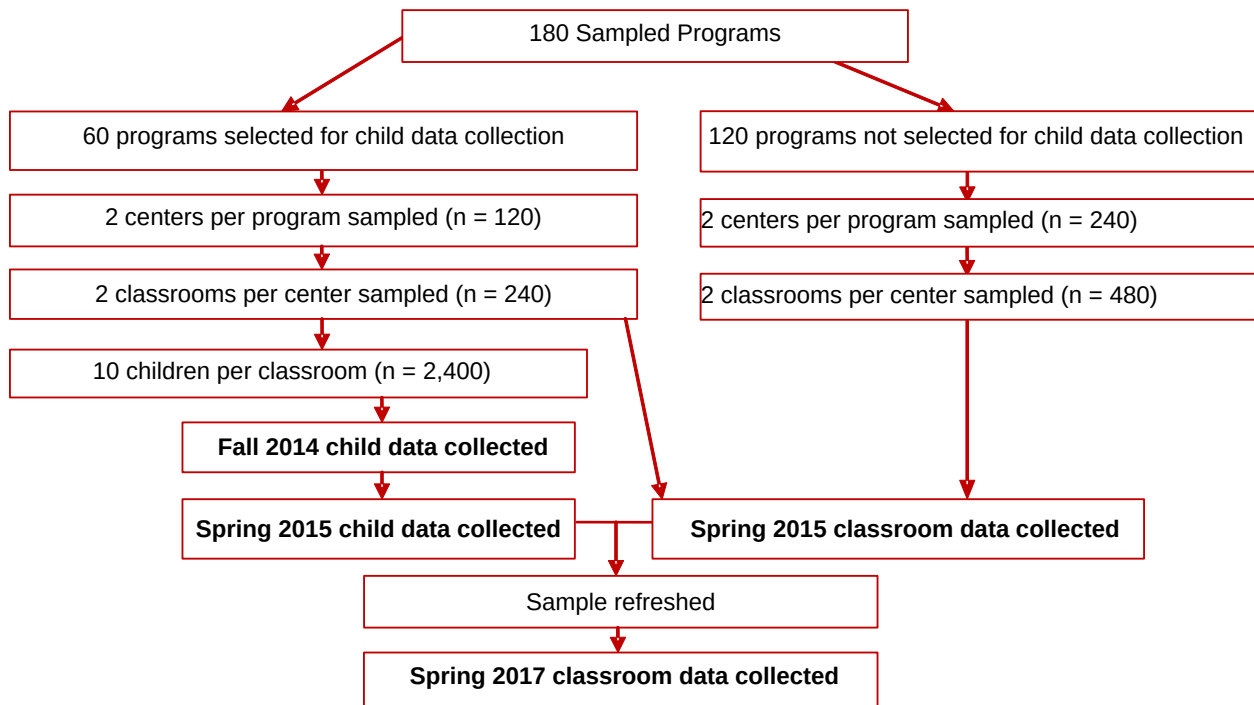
180 Sampled Programs

60 programs selected for child data collection

120 programs not selected for child data collection

2 centers per program sampled (n = 120)

2 centers per program sampled (n = 240)

2 classrooms per center sampled (n = 240)

2 classrooms per center sampled (n = 480)

10 children per classroom (n = 2,400)

**Fall 2014 child data collected**

**Spring 2015 child data collected**

**Spring 2015 classroom data collected**

Sample refreshed

**Spring 2017 classroom data collected**